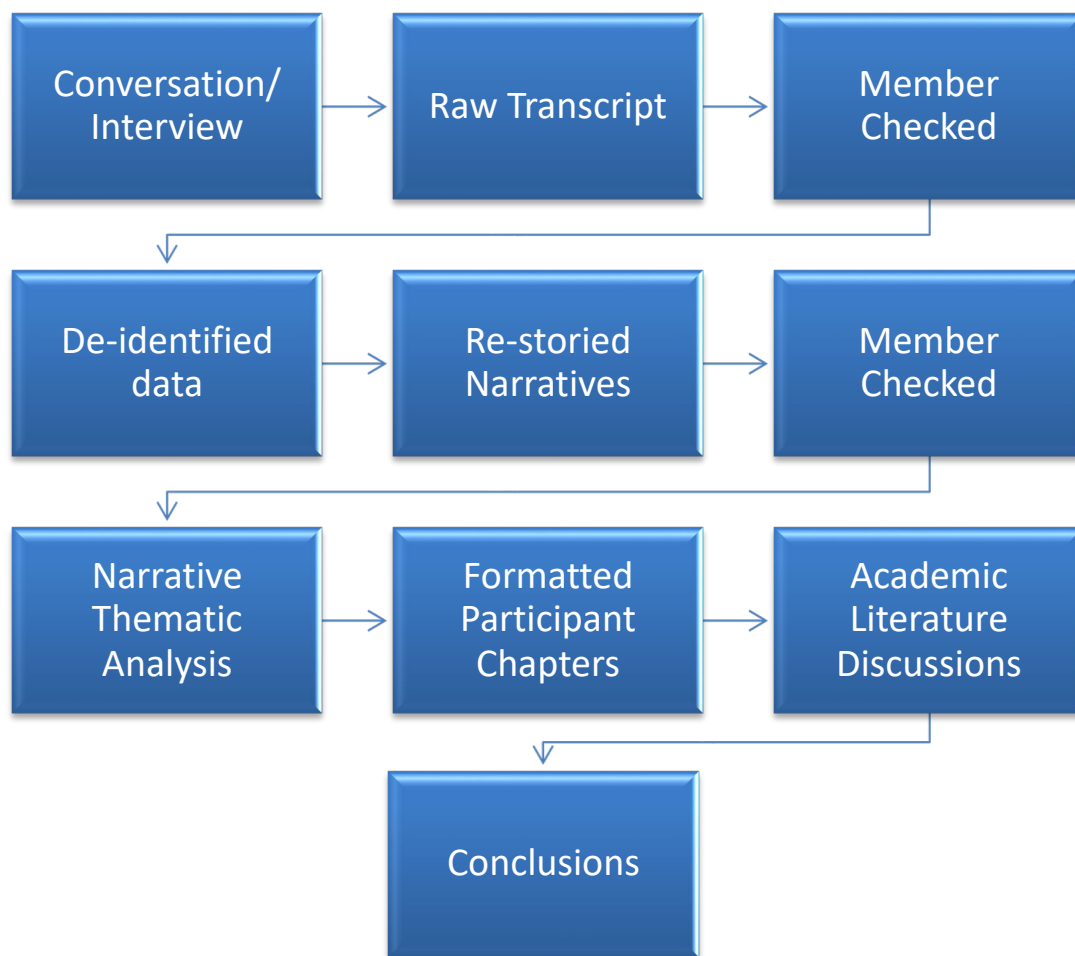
Conversation/ Interview

Raw Transcript

Member Checked

De-identified data

Re-storied Narratives

Member Checked

Narrative Thematic Analysis

Formatted Participant Chapters

Academic Literature Discussions

Conclusions